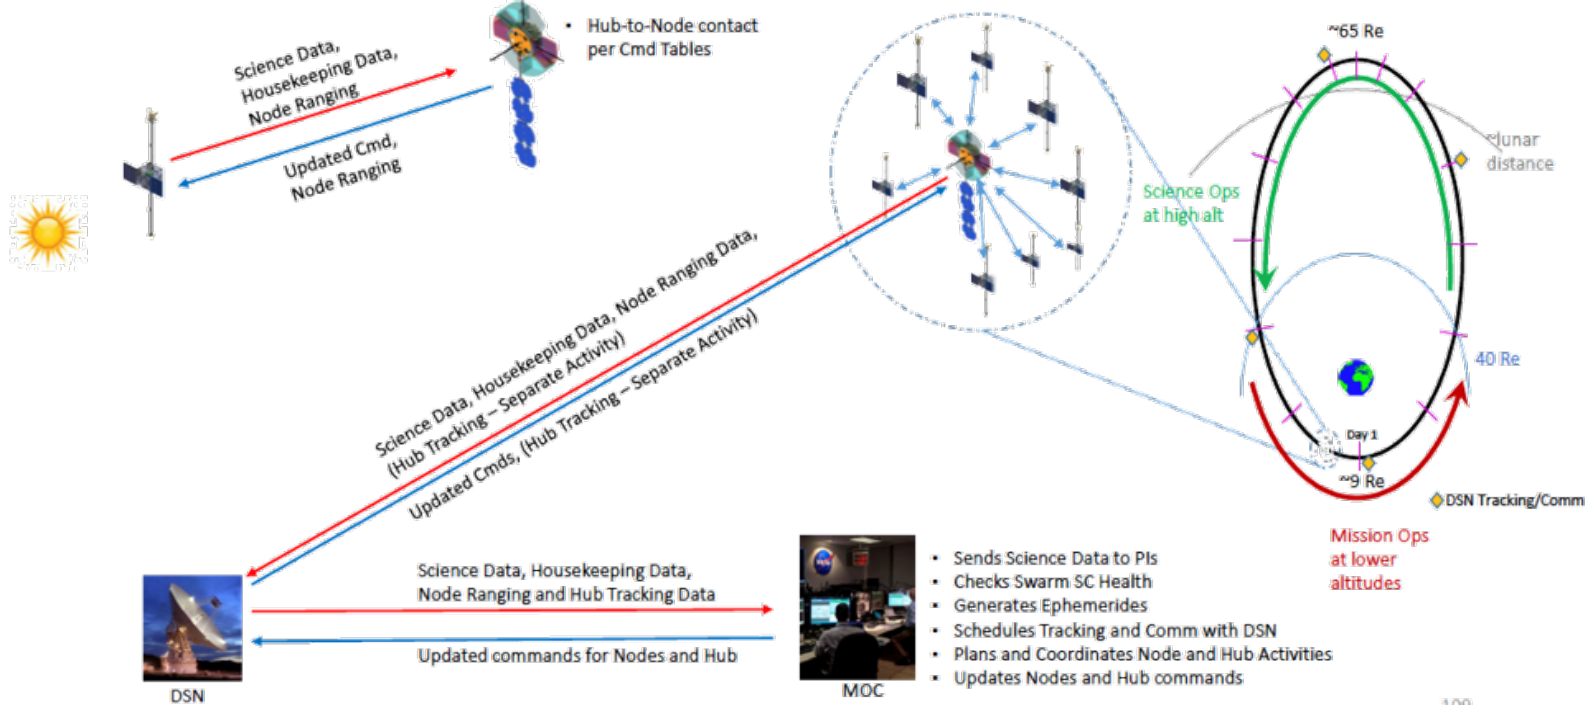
Science Data, Housekeeping Data, Node Ranging

Updated Cmd, Node Ranging

• Hub-to-Node contact per Cmd Tables

~65 Re

lunar distance

Science Ops at high alt

40 Re

Day 1

~9 Re

DSN Tracking/Comm

Mission Ops at lower altitudes

Science Data, Housekeeping Data, Node Ranging Data, (Hub Tracking – Separate Activity)

Updated Cmds, (Hub Tracking – Separate Activity)

Science Data, Housekeeping Data, Node Ranging and Hub Tracking Data

Updated commands for Nodes and Hub

DSN

MOC

• Sends Science Data to PIs
• Checks Swarm SC Health
• Generates Ephemerides
• Schedules Tracking and Comm with DSN
• Plans and Coordinates Node and Hub Activities
• Updates Nodes and Hub commands

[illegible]